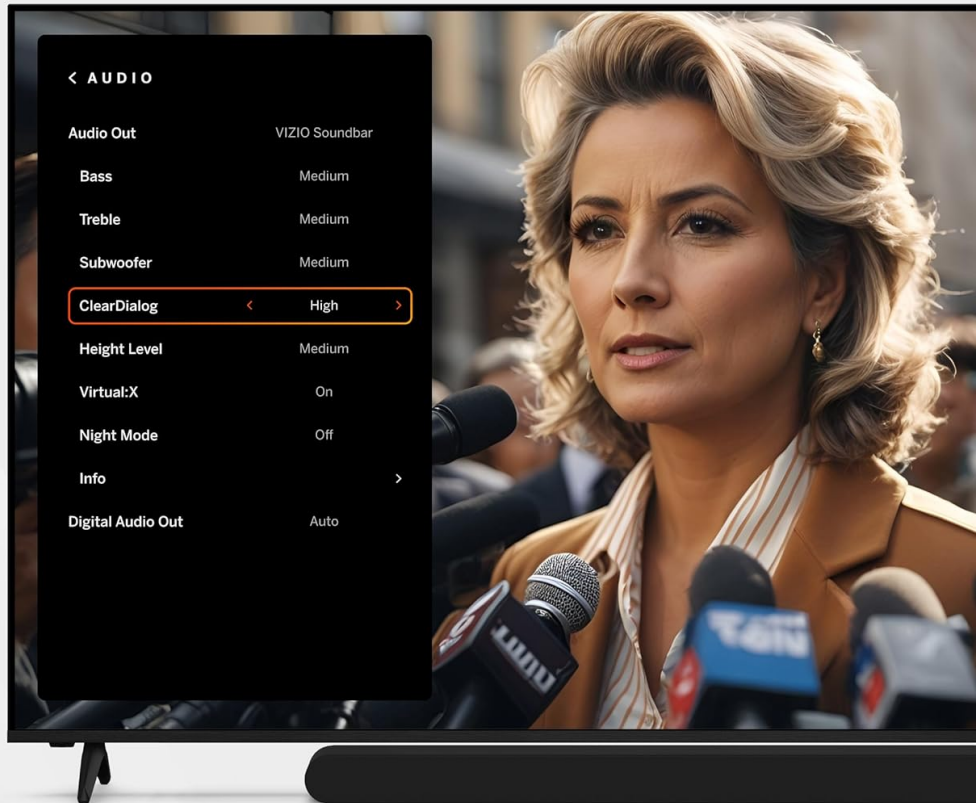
< AUDIO

| | |
|---|---|
| Audio Out | VIZIO Soundbar |
| Bass | Medium |
| Treble | Medium |
| Subwoofer | Medium |
| ClearDialog | < High > |
| Height Level | Medium |
| Virtual:X | On |
| Night Mode | Off |
| Info | > |
| Digital Audio Out | Auto |